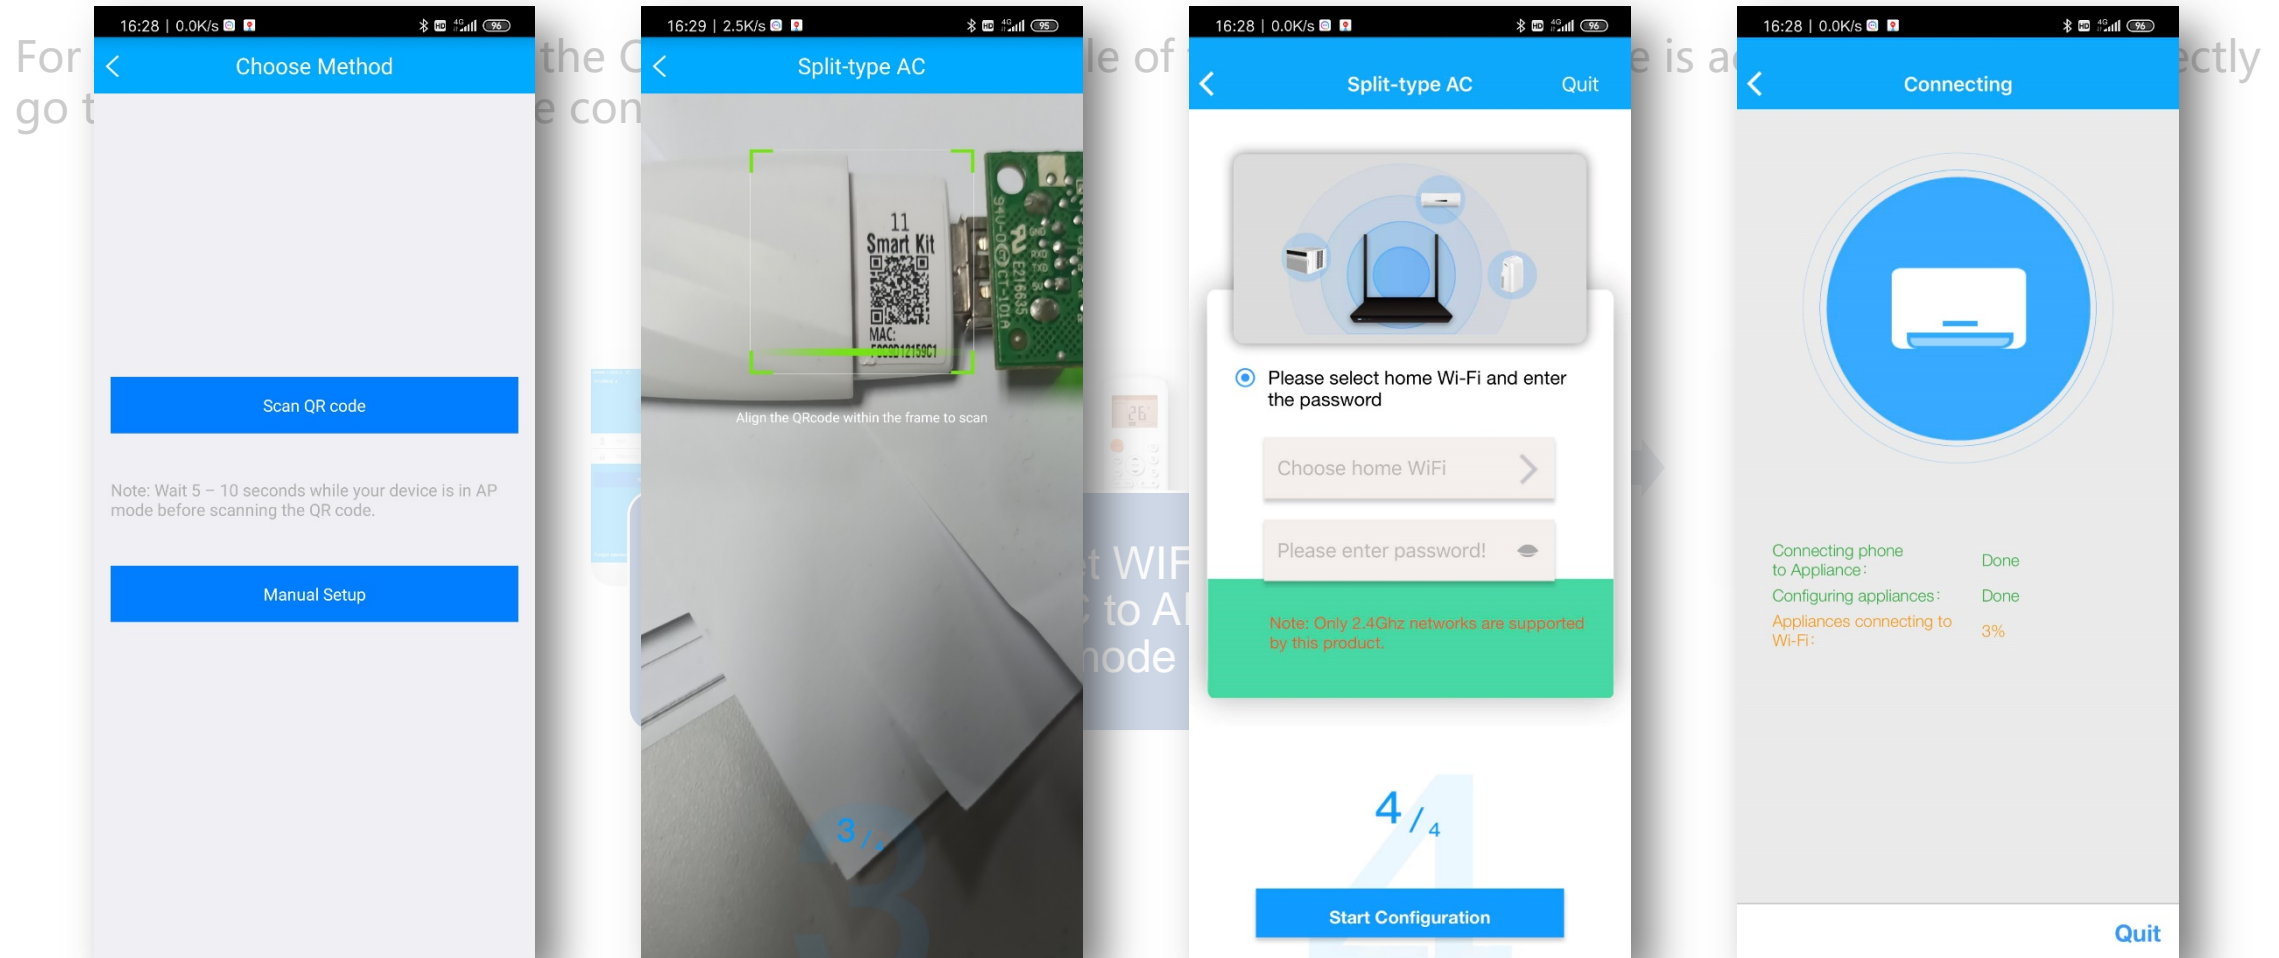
For go t

16:28 | 0.0K/s

Choose Method

Scan QR code

Note: Wait 5 – 10 seconds while your device is in AP mode before scanning the QR code.

Manual Setup

the C e con

16:29 | 2.5K/s

Split-type AC

11 Smart Kit MAC:

Align the QRcode within the frame to scan

3 / 4

le of

t WIF to Al node

16:28 | 0.0K/s

Split-type AC

Quit

Please select home Wi-Fi and enter the password

Choose home WiFi

Please enter password!

Note: Only 2.4Ghz networks are supported by this product.

4 / 4

Start Configuration

e is a

ectly

16:28 | 0.0K/s

Connecting

Connecting phone to Appliance: Done

Configuring appliances: Done

Appliances connecting to Wi-Fi: 3%

Quit